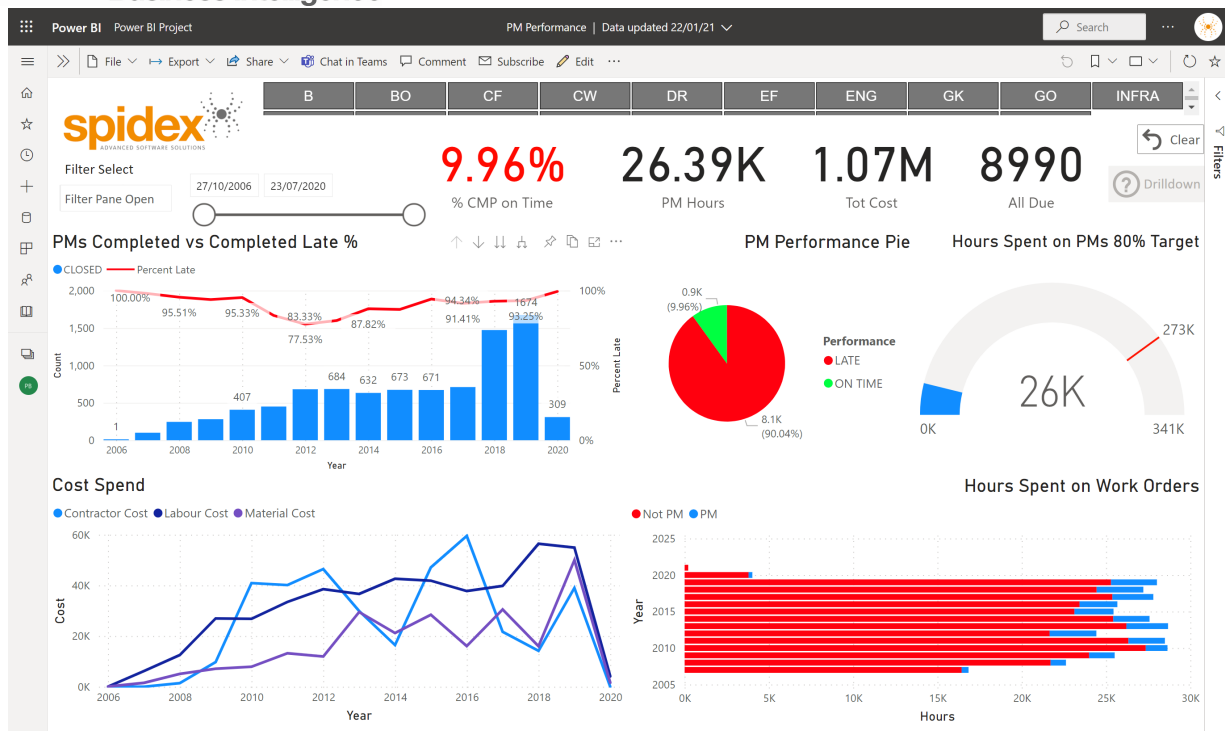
Power BI Power BI Project

PM Performance | Data updated 22/01/21

Search

File Export Share Chat in Teams Comment Subscribe Edit ···

| B | BO | CF | CW | DR | EF | ENG | GK | GO | INFRA |
|---|---|---|---|---|---|---|---|---|---|

spidex
ADVANCED SOFTWARE SOLUTIONS

Filter Select

Filter Pane Open

27/10/2006 23/07/2020

9.96%
% CMP on Time

26.39K
PM Hours

1.07M
Tot Cost

8990
All Due

Clear

Drilldown

Filters

PMs Completed vs Completed Late %

CLOSED Percent Late

2,000 1,500 1,000 500 0

Count

100% 50% 0%

Percent Late

100.00% 95.51% 95.33% 83.33% 77.53% 87.82% 94.34% 91.41% 93.25%

1 407 684 632 673 671 1674 309

2006 2008 2010 2012 2014 2016 2018 2020

Year

PM Performance Pie

0.9K (9.96%)

8.1K (90.04%)

Performance
LATE
ON TIME

Hours Spent on PMs 80% Target

273K

26K

0K

341K

Cost Spend

Contractor Cost Labour Cost Material Cost

60K 40K 20K 0K

Cost

2006 2008 2010 2012 2014 2016 2018 2020

Year

Hours Spent on Work Orders

Not PM PM

2025 2020 2015 2010 2005

Year

0K 5K 10K 15K 20K 25K 30K

Hours